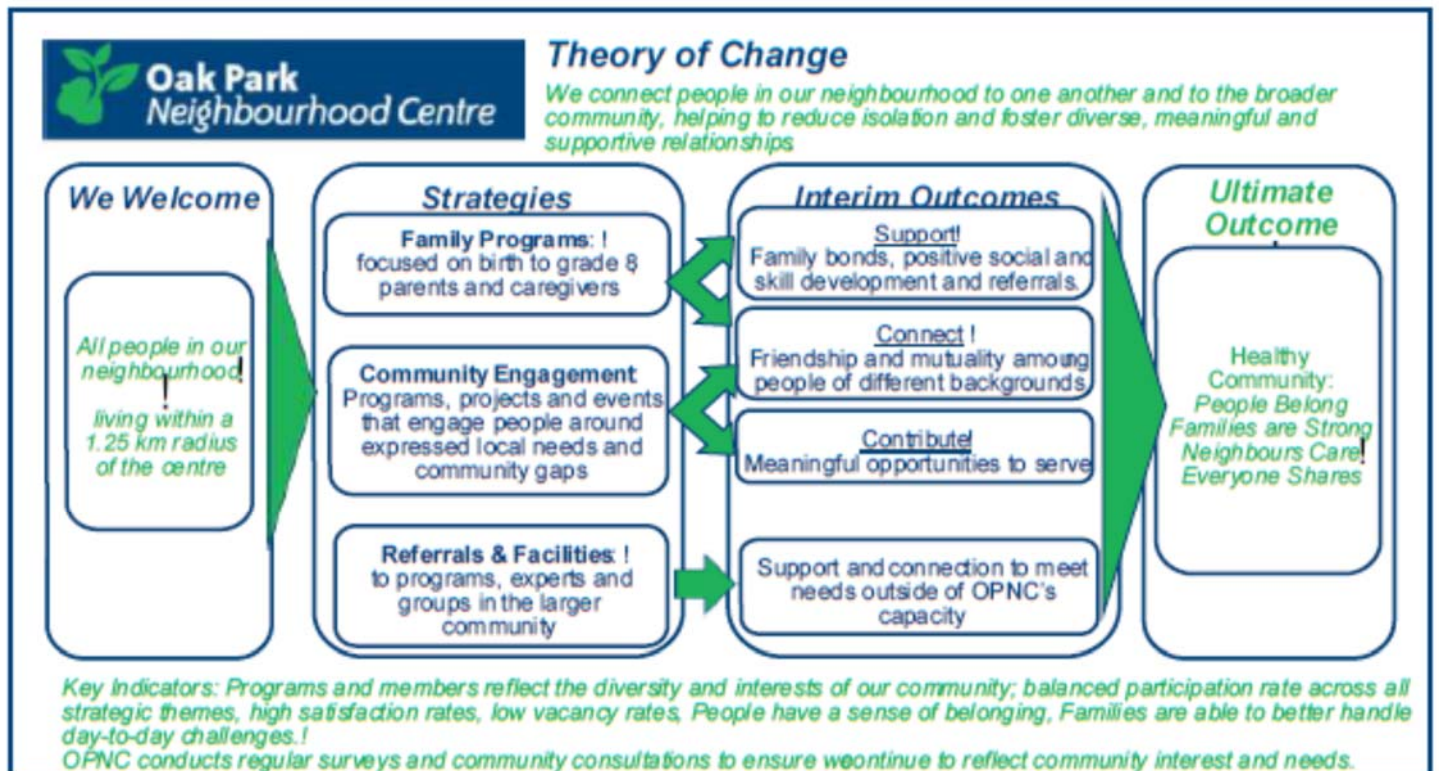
Oak Park Neighbourhood Centre

Theory of Change

We connect people in our neighbourhood to one another and to the broader community, helping to reduce isolation and foster diverse, meaningful and supportive relationships.

We Welcome

All people in our neighbourhood! living within a 1.25 km radius of the centre

Strategies

Family Programs: ! focused on birth to grade 8 parents and caregivers

Community Engagement Programs, projects and events that engage people around expressed local needs and community gaps

Referrals & Facilities: ! to programs, experts and groups in the larger community

Interim Outcomes

Support! Family bonds, positive social and skill development and referrals.

Connect ! Friendship and mutuality amoung people of different backgrounds

Contribute! Meaningful opportunities to serve

Support and connection to meet needs outside of OPNC's capacity

Ultimate Outcome

Healthy Community: People Belong Families are Strong Neighbours Care! Everyone Shares

Key Indicators: Programs and members reflect the diversity and interests of our community; balanced participation rate across all strategic themes, high satisfaction rates, low vacancy rates, People have a sense of belonging, Families are able to better handle day-to-day challenges.!
OPNC conducts regular surveys and community consultations to ensure weontinue to reflect community interest and needs.